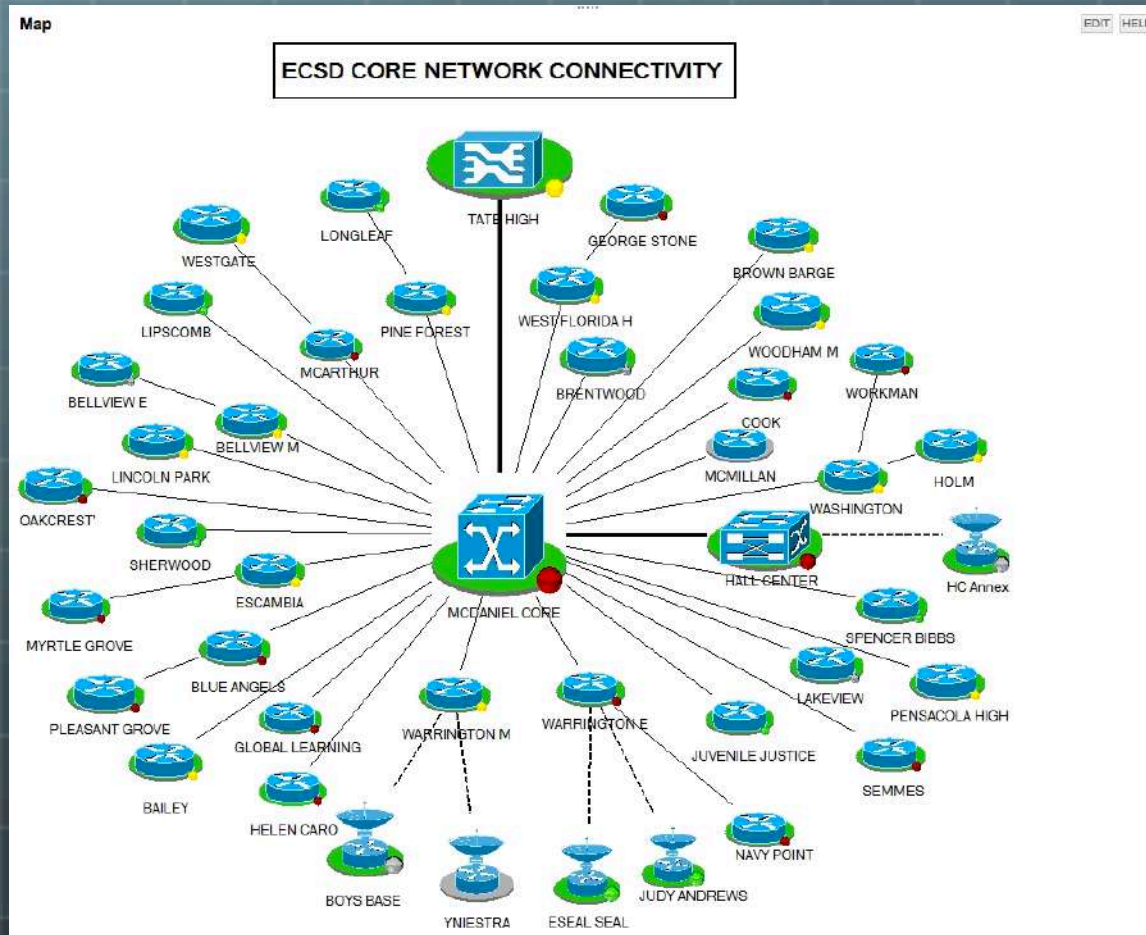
Map

EDIT HELP

ECSD CORE NETWORK CONNECTIVITY

TATE HIGH
LONGLEAF
GEORGE STONE
WESTGATE
BROWN BARGE
WEST FLORIDA H
PINE FOREST
LIPSCOMB
WOODHAM M
MCARTHUR
WORKMAN
BRENTWOOD
BELLVIEW E
COOK
BELLVIEW M
LINCOLN PARK
MCMILLAN
HOLM
WASHINGTON
OAKCREST'
SHERWOOD
HALL CENTER
HC Annex
ESCAMBIA
MCDANIEL CORE
MYRTLE GROVE
SPENCER BIBBS
BLUE ANGELS
LAKEVIEW
PLEASANT GROVE
PENSACOLA HIGH
WARRINGTON M
WARRINGTON E
GLOBAL LEARNING
JUVENILE JUSTICE
BAILEY
SEMMES
HELEN CARO
NAVY POINT
BOYS BASE
JUDY ANDREWS
YNIESTRA
ESEAL SEAL